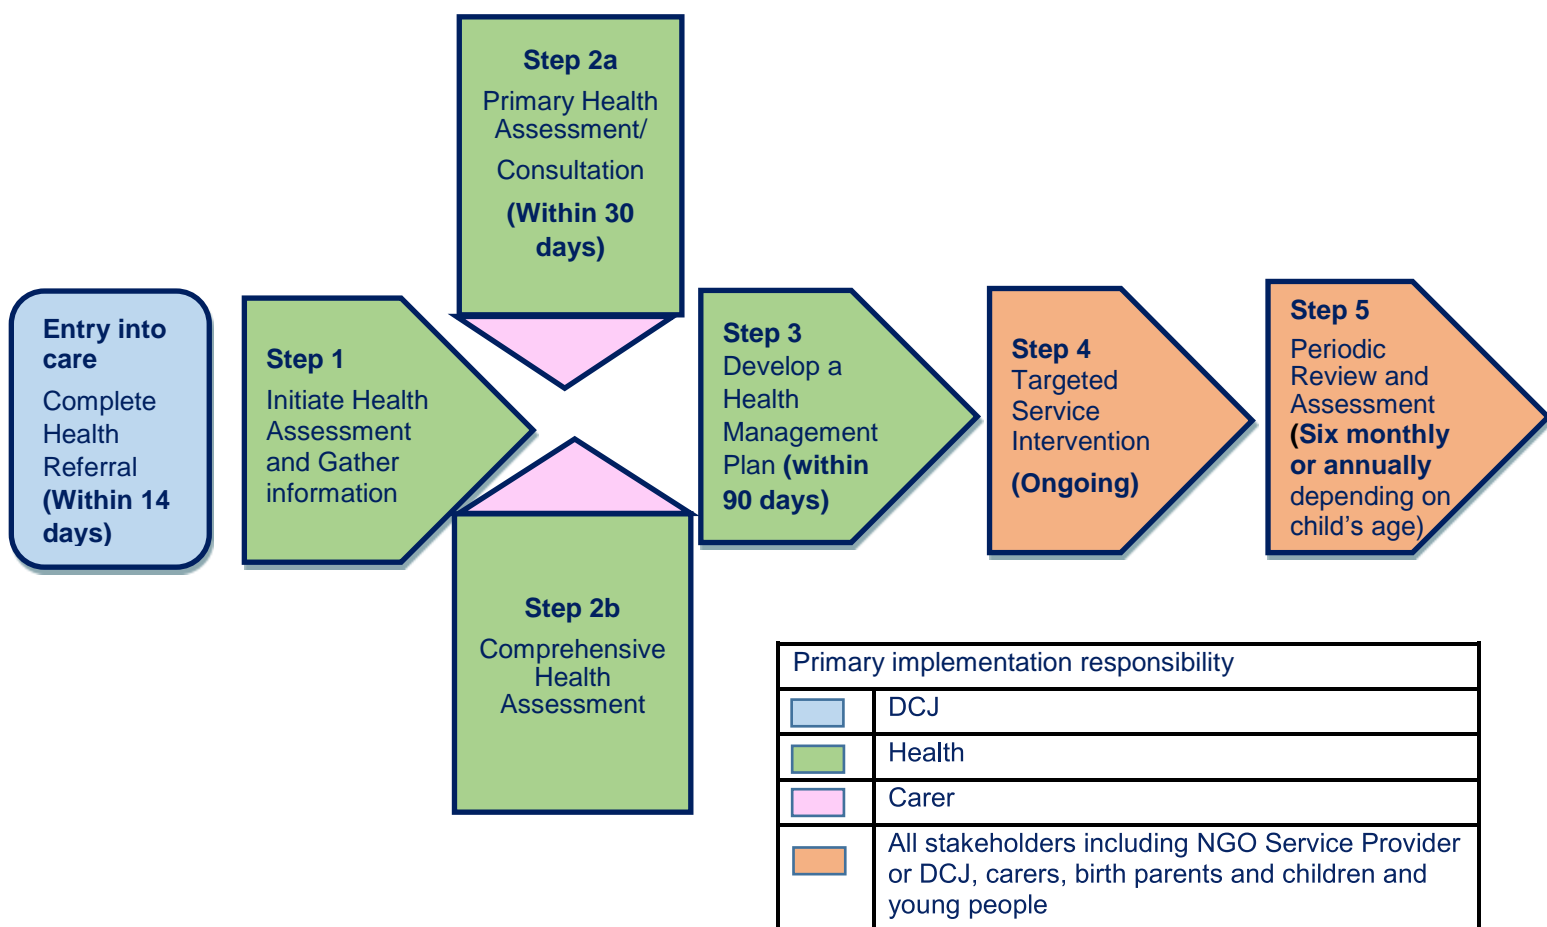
Step 2a
Primary Health Assessment/ Consultation
**(Within 30 days)**

**Entry into care**
Complete Health Referral **(Within 14 days)**

**Step 1**
Initiate Health Assessment and Gather information

**Step 3**
Develop a Health Management Plan **(within 90 days)**

**Step 4**
Targeted Service Intervention
**(Ongoing)**

**Step 5**
Periodic Review and Assessment **(Six monthly or annually** depending on child's age)

**Step 2b**
Comprehensive Health Assessment

| Primary implementation responsibility | |
|---|---|
| | DCJ |
| | Health |
| | Carer |
| | All stakeholders including NGO Service Provider or DCJ, carers, birth parents and children and young people |